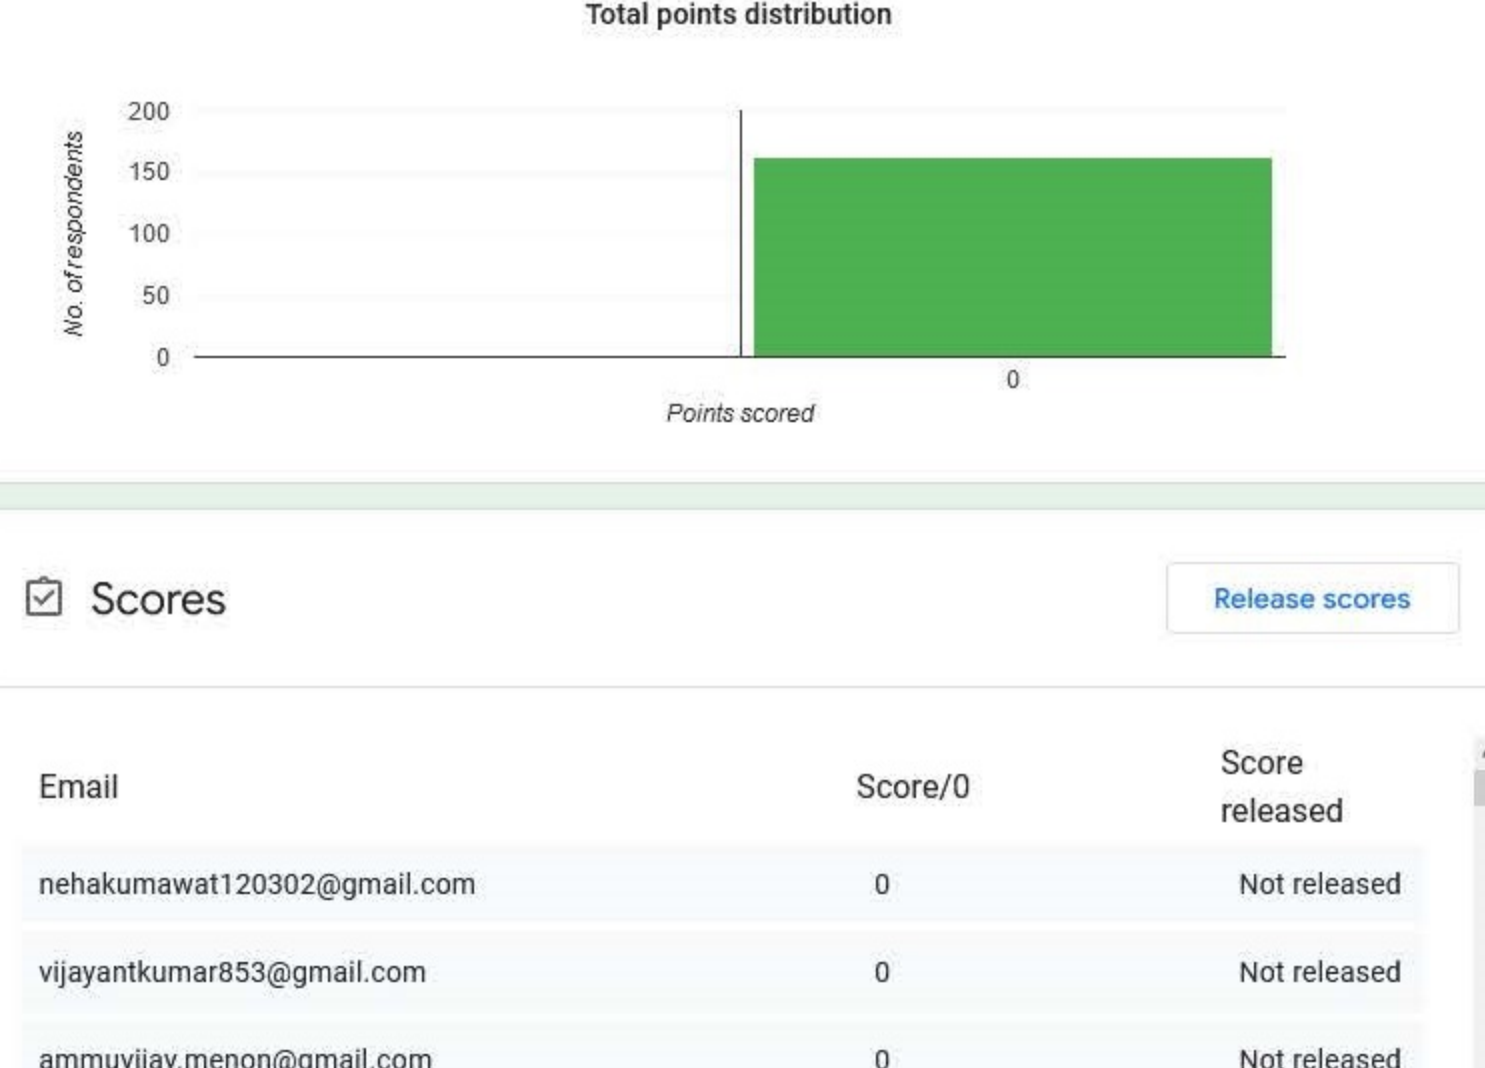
Total points distribution

No. of respondents

200
150
100
50
0

0

Points scored

Scores

Release scores

| Email | Score/0 | Score released |
|---|---|---|
| nehakumawat120302@gmail.com | 0 | Not released |
| vijayantkumar853@gmail.com | 0 | Not released |
| ammuvijay.menon@gmail.com | 0 | Not released |